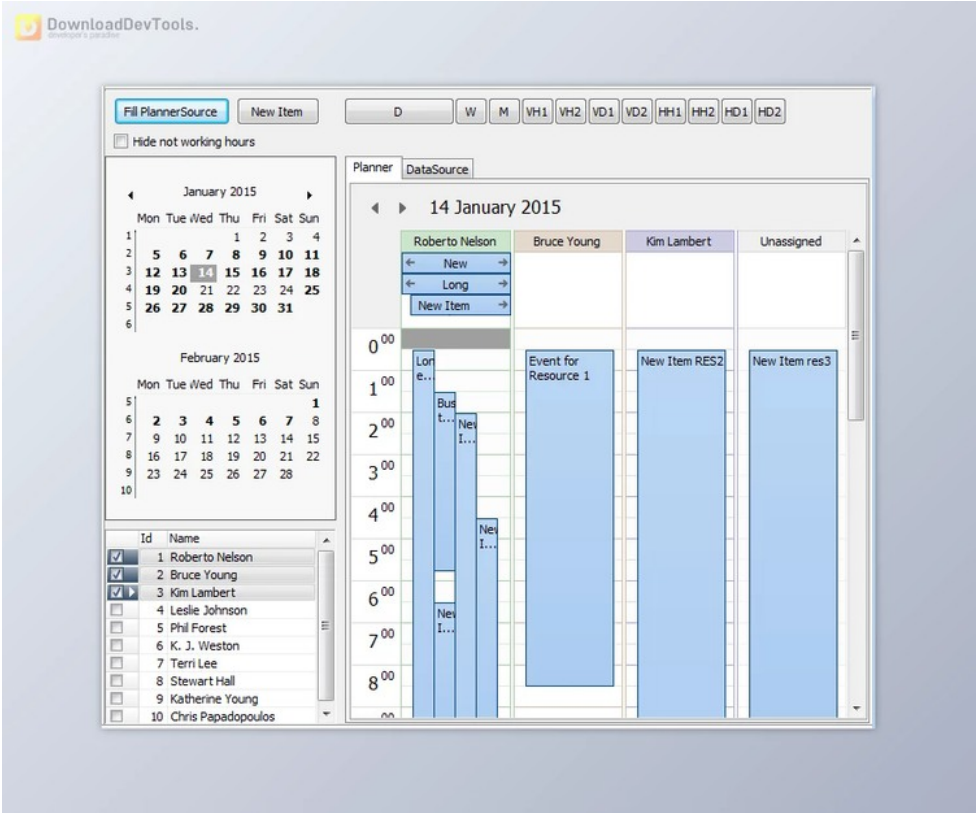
DownloadDevTools.
developer's paradise

Fill PlannerSource New Item D W M VH1 VH2 VD1 VD2 HH1 HH2 HD1 HD2

Hide not working hours

January 2015

| | Mon | Tue | Wed | Thu | Fri | Sat | Sun |
|---|---|---|---|---|---|---|---|
| 1 | | | | 1 | 2 | 3 | 4 |
| 2 | 5 | 6 | 7 | 8 | 9 | 10 | 11 |
| 3 | 12 | 13 | 14 | 15 | 16 | 17 | 18 |
| 4 | 19 | 20 | 21 | 22 | 23 | 24 | 25 |
| 5 | 26 | 27 | 28 | 29 | 30 | 31 | |
| 6 | | | | | | | |

February 2015

| | Mon | Tue | Wed | Thu | Fri | Sat | Sun |
|---|---|---|---|---|---|---|---|
| 5 | | | | | | | 1 |
| 6 | 2 | 3 | 4 | 5 | 6 | 7 | 8 |
| 7 | 9 | 10 | 11 | 12 | 13 | 14 | 15 |
| 8 | 16 | 17 | 18 | 19 | 20 | 21 | 22 |
| 9 | 23 | 24 | 25 | 26 | 27 | 28 | |
| 10 | | | | | | | |

| Id | Name |
|---|---|
| 1 | Roberto Nelson |
| 2 | Bruce Young |
| 3 | Kim Lambert |
| 4 | Leslie Johnson |
| 5 | Phil Forest |
| 6 | K. J. Weston |
| 7 | Terri Lee |
| 8 | Stewart Hall |
| 9 | Katherine Young |
| 10 | Chris Papadopoulos |

Planner DataSource

14 January 2015

Roberto Nelson Bruce Young Kim Lambert Unassigned

New
Long
New Item

$0^{00}$ $1^{00}$ $2^{00}$ $3^{00}$ $4^{00}$ $5^{00}$ $6^{00}$ $7^{00}$ $8^{00}$

Lon e...
Bus t...
New I...
New I...
New I...

Event for Resource 1

New Item RES2

New Item res3